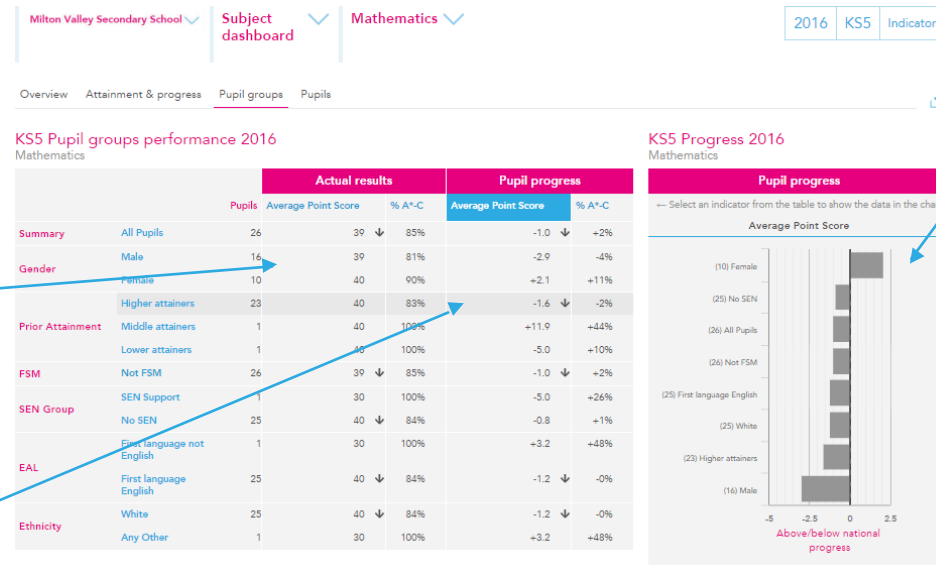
Milton Valley Secondary School

Subject dashboard

Mathematics

2016 KS5 Indicator

Overview Attainment & progress Pupil groups Pupils

KS5 Pupil groups performance 2016
Mathematics

| | | Pupils | Actual results: Average Point Score | % A*-C | Pupil progress: Average Point Score | % A*-C |
|---|---|---|---|---|---|---|
| Summary | All Pupils | 26 | 39 ↓ | 85% | -1.0 ↓ | +2% |
| Gender | Male | 16 | 39 | 81% | -2.9 | -4% |
| | Female | 10 | 40 | 90% | +2.1 | +11% |
| Prior Attainment | Higher attainers | 23 | 40 | 83% | -1.6 ↓ | -2% |
| | Middle attainers | 1 | 40 | 100% | +11.9 | +44% |
| | Lower attainers | 1 | 40 | 100% | -5.0 | +10% |
| FSM | Not FSM | 26 | 39 ↓ | 85% | -1.0 ↓ | +2% |
| SEN Group | SEN Support | 1 | 30 | 100% | -5.0 | +26% |
| | No SEN | 25 | 40 ↓ | 84% | -0.8 | +1% |
| EAL | First language not English | 1 | 30 | 100% | +3.2 | +48% |
| | First language English | 25 | 40 ↓ | 84% | -1.2 ↓ | -0% |
| Ethnicity | White | 25 | 40 ↓ | 84% | -1.2 ↓ | -0% |
| | Any Other | 1 | 30 | 100% | +3.2 | +48% |

KS5 Progress 2016
Mathematics

Pupil progress

← Select an indicator from the table to show the data in the cha

Average Point Score

(10) Female
(25) No SEN
(26) All Pupils
(26) Not FSM
(25) First language English
(25) White
(23) Higher attainers
(16) Male

-5 -2.5 0 2.5

Above/below national progress